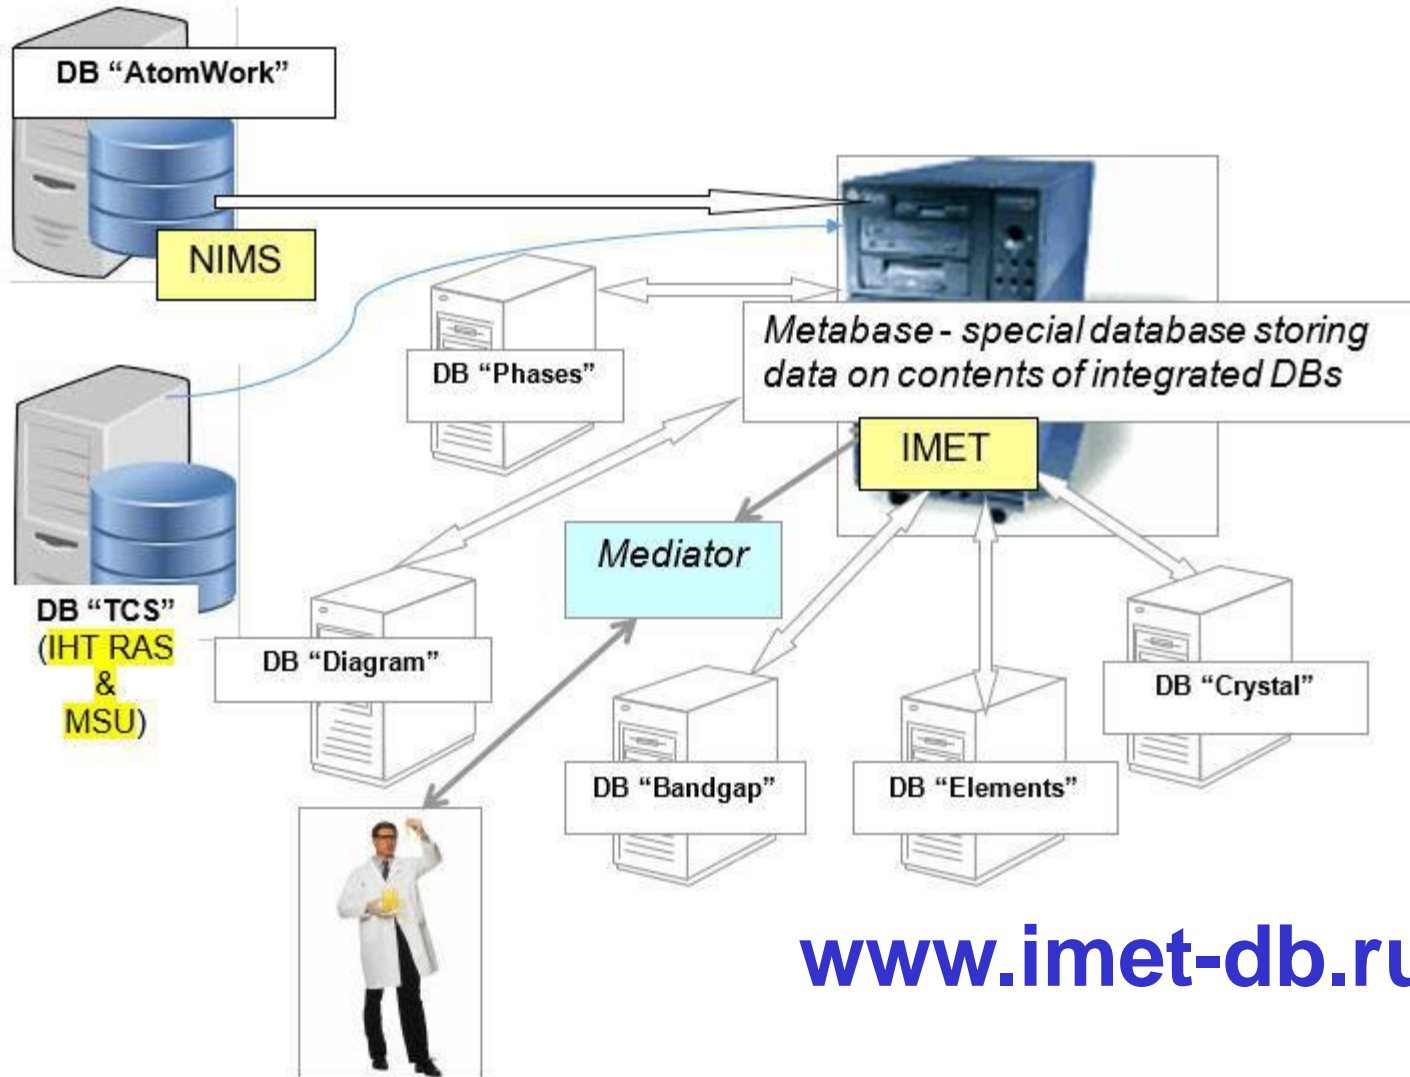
DB “AtomWork”

NIMS

Metabase - special database storing data on contents of integrated DBs

DB “Phases”

IMET

DB “TCS” (IHT RAS & MSU)

Mediator

DB “Diagram”

DB “Crystal”

DB “Bandgap”

DB “Elements”

www.imet-db.ru